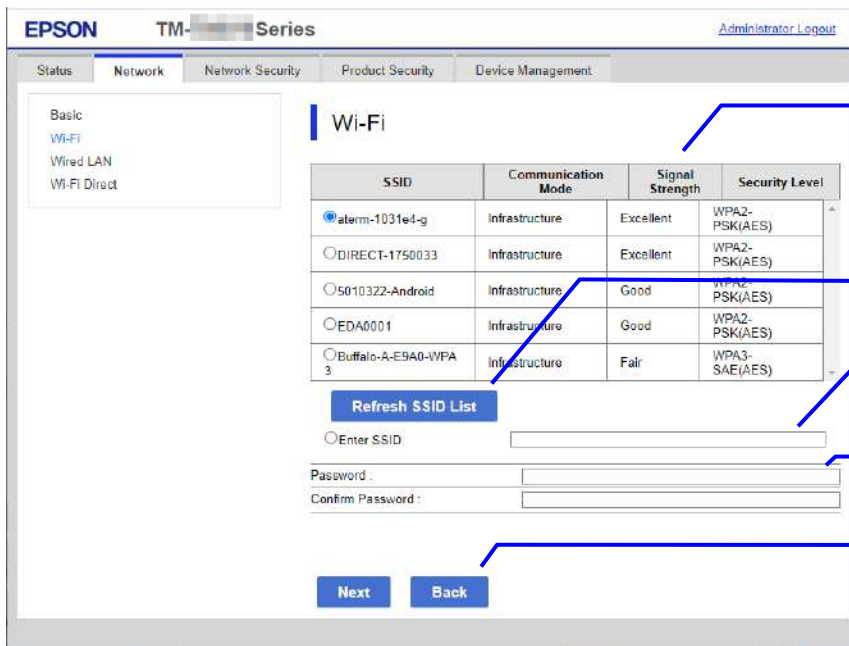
EPSON TM-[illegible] Series

Administrator Logout

Status | Network | Network Security | Product Security | Device Management

Basic
Wi-Fi
Wired LAN
Wi-Fi Direct

Wi-Fi

| SSID | Communication Mode | Signal Strength | Security Level |
|---|---|---|---|
| aterm-1031e4-g | Infrastructure | Excellent | WPA2-PSK(AES) |
| DIRECT-1750033 | Infrastructure | Excellent | WPA2-PSK(AES) |
| 5010322-Android | Infrastructure | Good | WPA2-PSK(AES) |
| EDA0001 | Infrastructure | Good | WPA2-PSK(AES) |
| Buffalo-A-E9A0-WPA3 | Infrastructure | Fair | WPA3-SAE(AES) |

Refresh SSID List

Enter SSID

Password :
Confirm Password :

Next Back